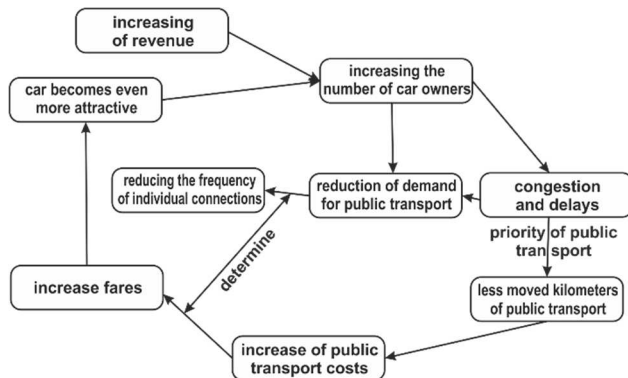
increasing of revenue

car becomes even more attractive

increasing the number of car owners

reducing the frequency of individual connections

reduction of demand for public transport

congestion and delays

priority of public transport

determine

increase fares

less moved kilometers of public transport

increase of public transport costs